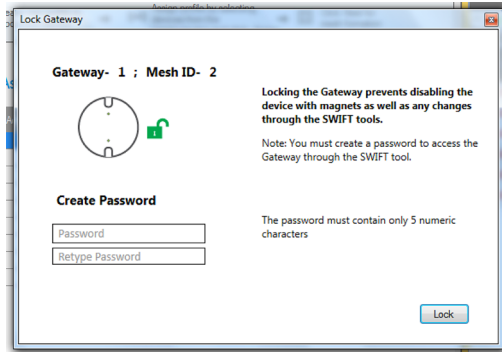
Lock Gateway

Gateway- 1 ; Mesh ID- 2

Locking the Gateway prevents disabling the device with magnets as well as any changes through the SWIFT tools.

Note: You must create a password to access the Gateway through the SWIFT tool.

Create Password

Password

Retype Password

The password must contain only 5 numeric characters

Lock